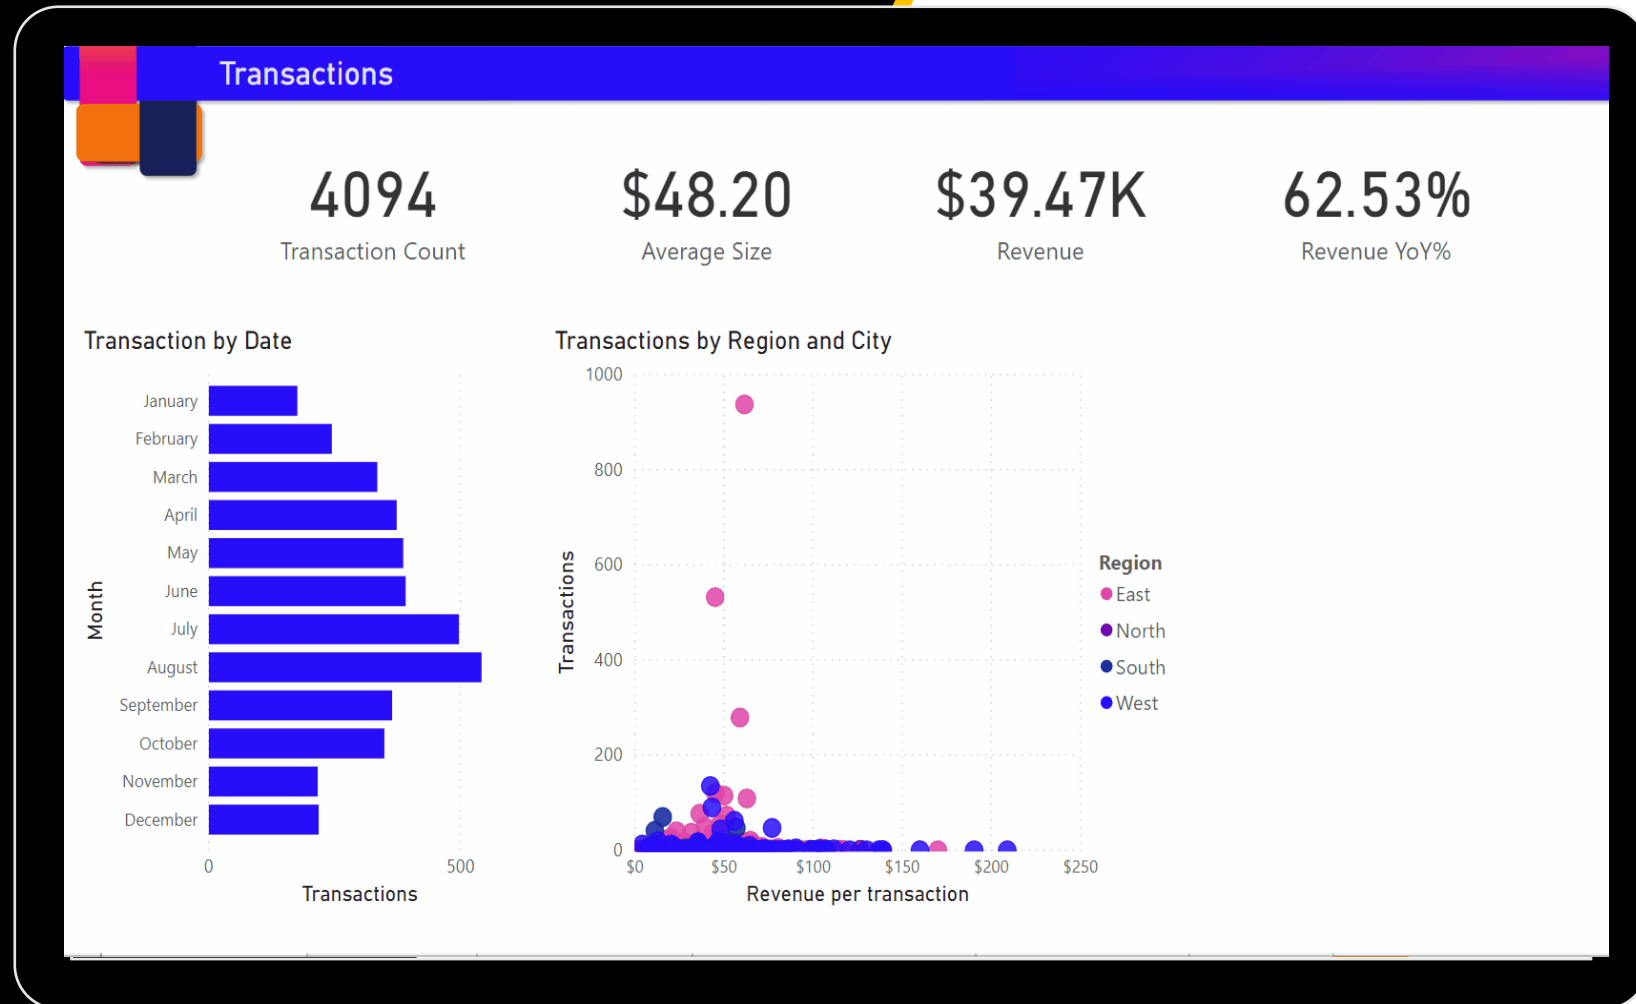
Transactions

4094
Transaction Count

$48.20
Average Size

$39.47K
Revenue

62.53%
Revenue YoY%

Transaction by Date

Month

January
February
March
April
May
June
July
August
September
October
November
December

0
500
Transactions

Transactions by Region and City

Transactions

1000
800
600
400
200
0

$0
$50
$100
$150
$200
$250
Revenue per transaction

Region
East
North
South
West